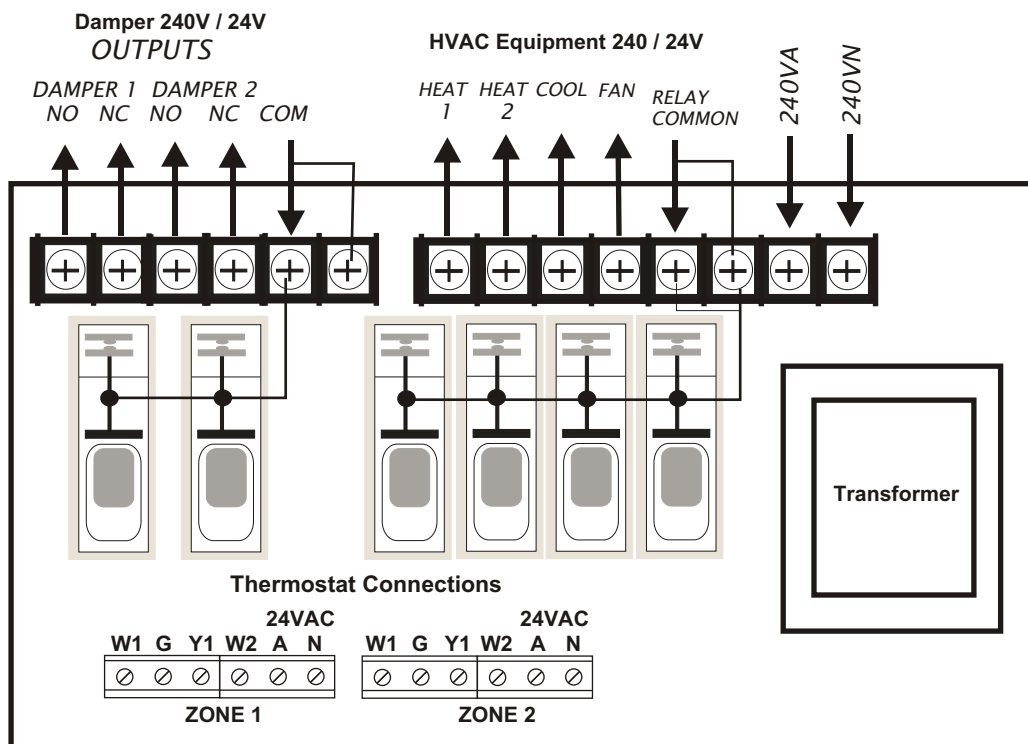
Damper 240V / 24V
OUTPUTS

DAMPER 1 DAMPER 2
NO NC NO NC COM

HVAC Equipment 240 / 24V

HEAT 1 HEAT 2 COOL FAN RELAY COMMON 240VA 240VN

Transformer

Thermostat Connections

24VAC
W1 G Y1 W2 A N
ZONE 1

24VAC
W1 G Y1 W2 A N
ZONE 2